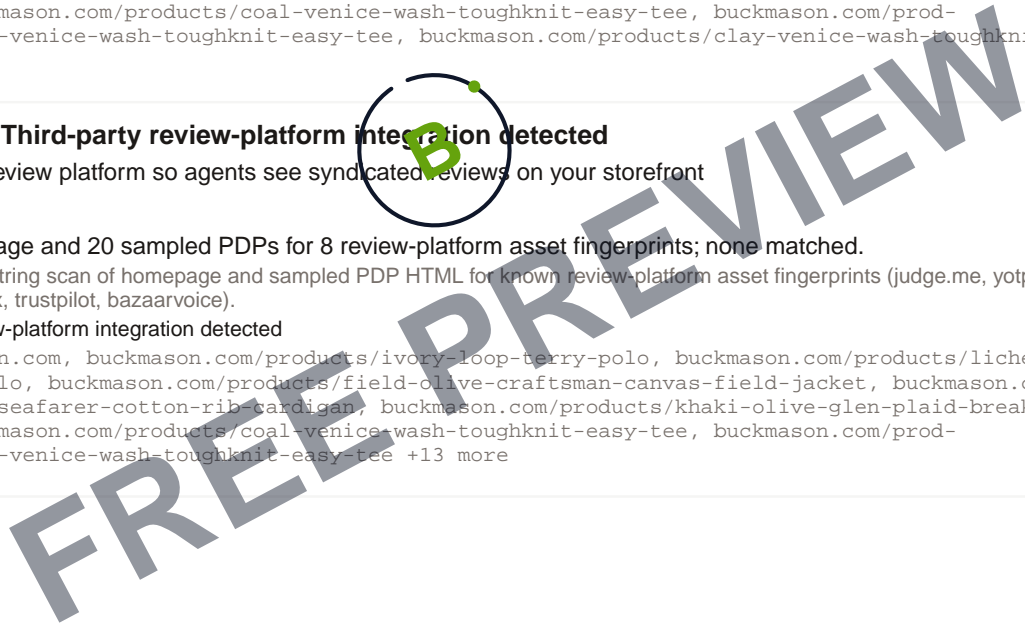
mason.com/products/coal-venice-wash-toughknit-easy-tee, buckmason.com/prod-
-venice-wash-toughknit-easy-tee, buckmason.com/products/clay-venice-wash-toughkni

Third-party review-platform integration detected

eview platform so agents see syndicated reviews on your storefront

age and 20 sampled PDPs for 8 review-platform asset fingerprints; none matched.

tring scan of homepage and sampled PDP HTML for known review-platform asset fingerprints (judge.me, yotp , trustpilot, bazaarvoice).

v-platform integration detected

n.com, buckmason.com/products/ivory-loop-terry-polo, buckmason.com/products/liche lo, buckmason.com/products/field-olive-craftsman-canvas-field-jacket, buckmason.c seafarer-cotton-rib-cardigan, buckmason.com/products/khaki-olive-glen-plaid-break mason.com/products/coal-venice-wash-toughknit-easy-tee, buckmason.com/prod- -venice-wash-toughknit-easy-tee +13 more

B

FREE PREVIEW